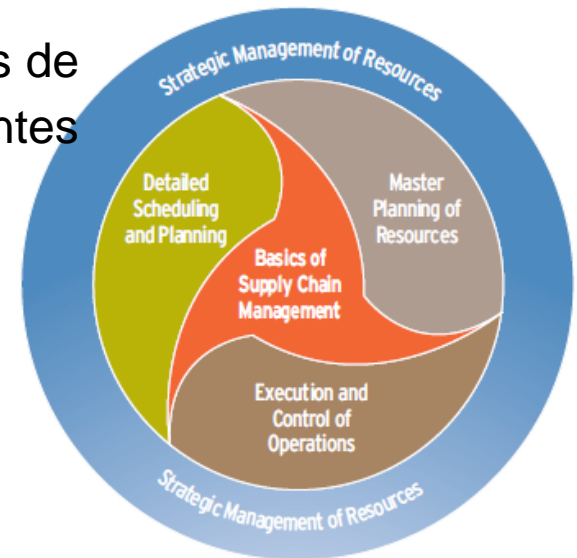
s de
ntes

Strategic Management of Resources

Detailed Scheduling and Planning

Master Planning of Resources

Basics of Supply Chain Management

Execution and Control of Operations

Strategic Management of Resources